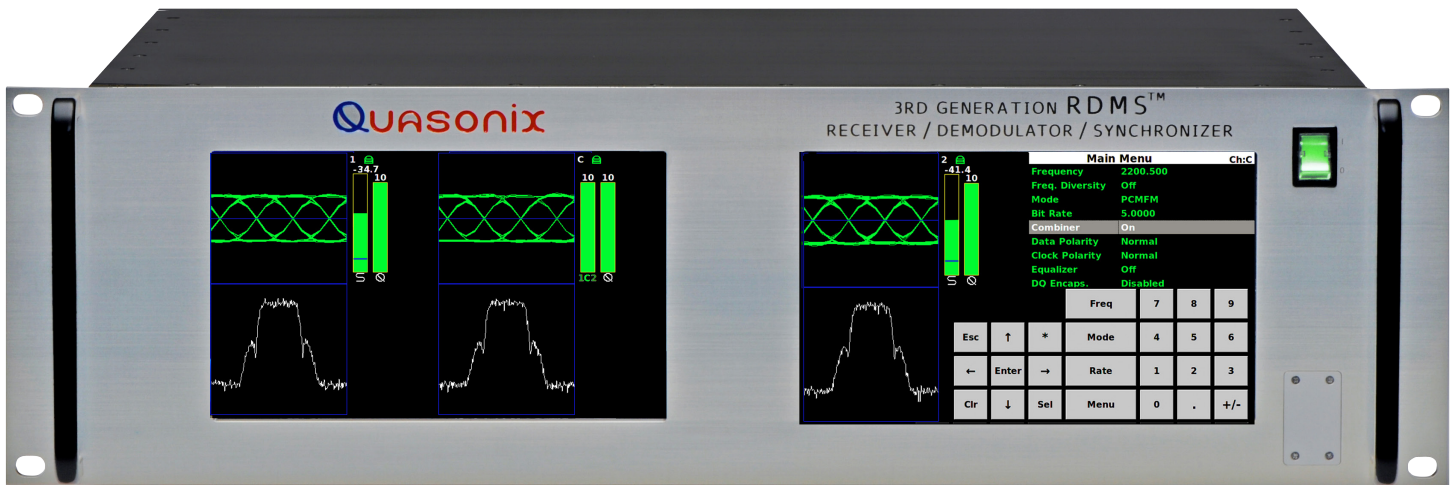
QUASONIX

3RD GENERATION RDMS™
RECEIVER / DEMODULATOR / SYNCHRONIZER

1
-34.7
10
S ⊘

C
10 10
1C2 ⊘

2
-41.4
10
S ⊘

| Main Menu | Ch:C |
|---|---|
| Frequency | 2200.500 |
| Freq. Diversity | Off |
| Mode | PCMFM |
| Bit Rate | 5.0000 |
| Combiner | On |
| Data Polarity | Normal |
| Clock Polarity | Normal |
| Equalizer | Off |
| DQ Encaps. | Disabled |

|  |  |  | Freq | 7 | 8 | 9 |
|---|---|---|---|---|---|---|
| Esc | ↑ | * | Mode | 4 | 5 | 6 |
| ← | Enter | → | Rate | 1 | 2 | 3 |
| Clr | ↓ | Sel | Menu | 0 | . | +/- |